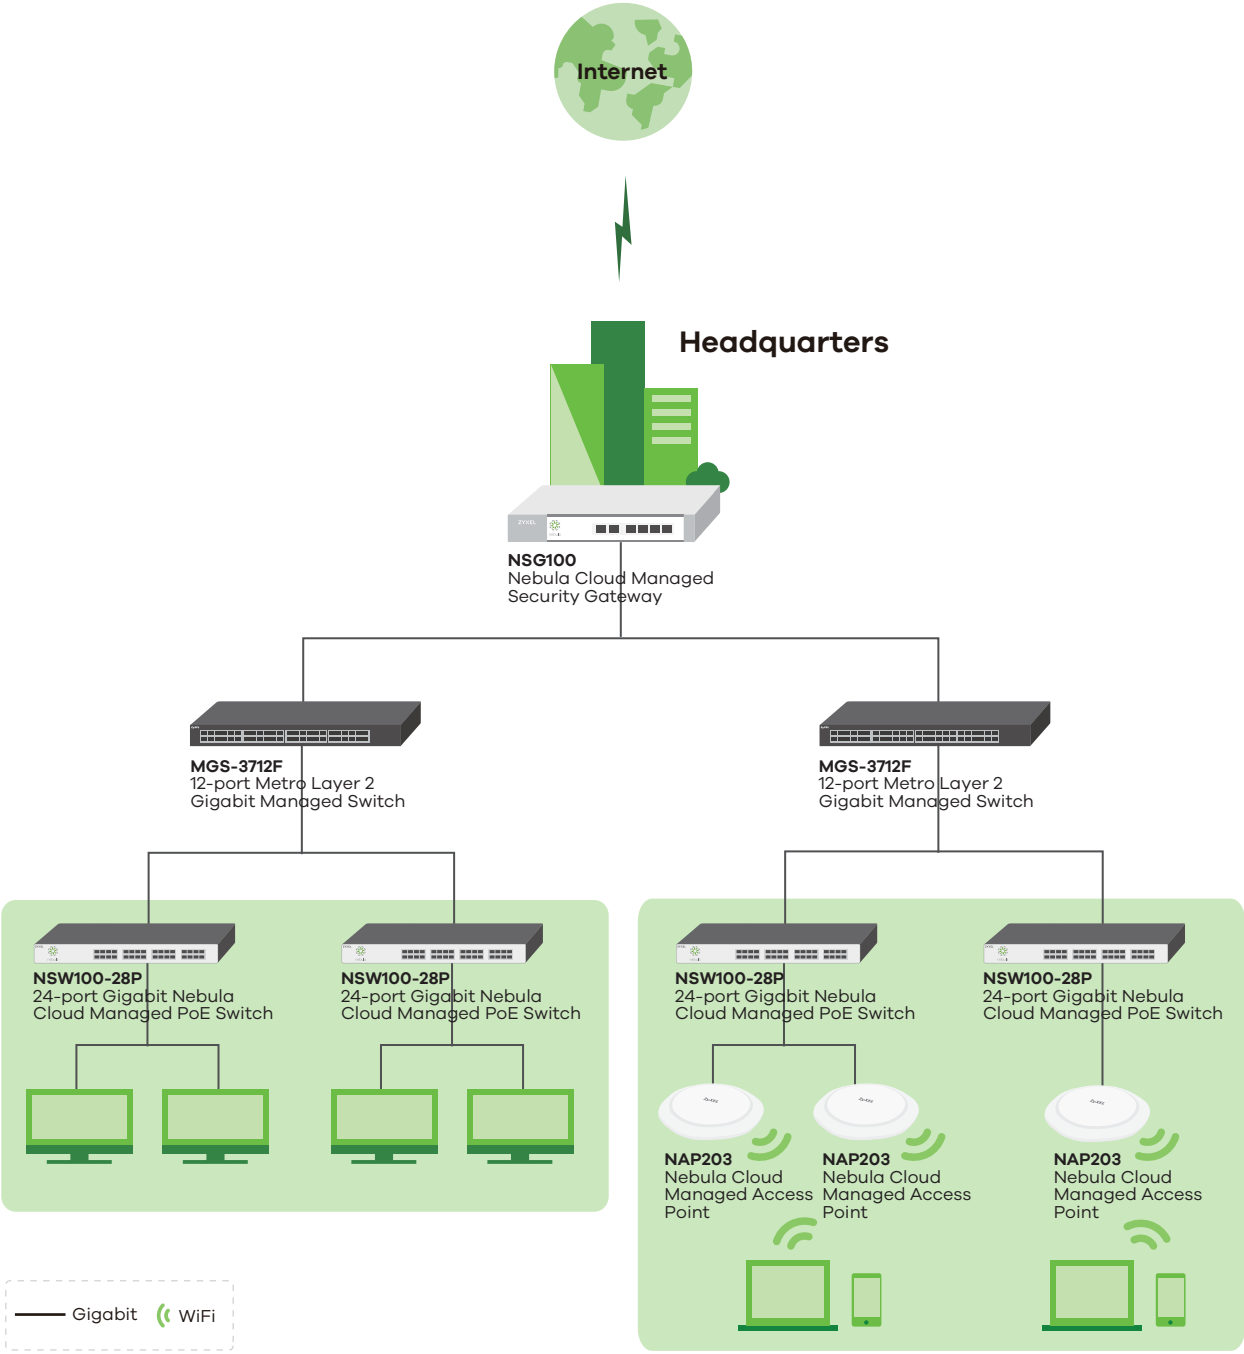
Internet

Headquarters

NSG100
Nebula Cloud Managed Security Gateway

MGS-3712F
12-port Metro Layer 2 Gigabit Managed Switch

MGS-3712F
12-port Metro Layer 2 Gigabit Managed Switch

NSW100-28P
24-port Gigabit Nebula Cloud Managed PoE Switch

NSW100-28P
24-port Gigabit Nebula Cloud Managed PoE Switch

NSW100-28P
24-port Gigabit Nebula Cloud Managed PoE Switch

NSW100-28P
24-port Gigabit Nebula Cloud Managed PoE Switch

NAP203
Nebula Cloud Managed Access Point

NAP203
Nebula Cloud Managed Access Point

NAP203
Nebula Cloud Managed Access Point

Gigabit WiFi